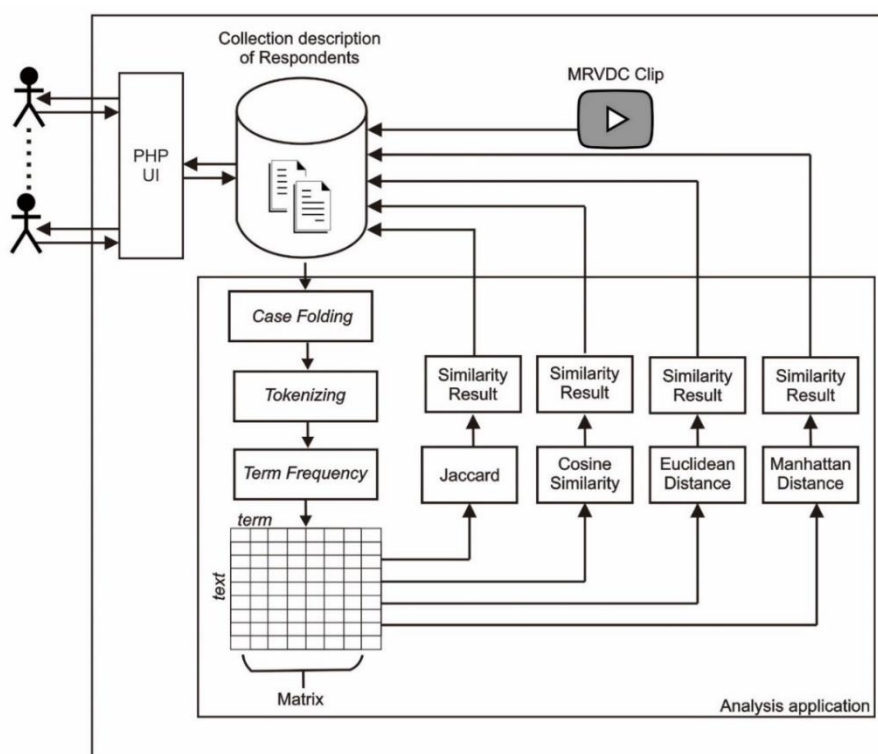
Collection description of Respondents

MRVDC Clip

PHP UI

Case Folding

Tokenizing

Term Frequency

term

text

Matrix

Similarity Result

Similarity Result

Similarity Result

Similarity Result

Jaccard

Cosine Similarity

Euclidean Distance

Manhattan Distance

Analysis application